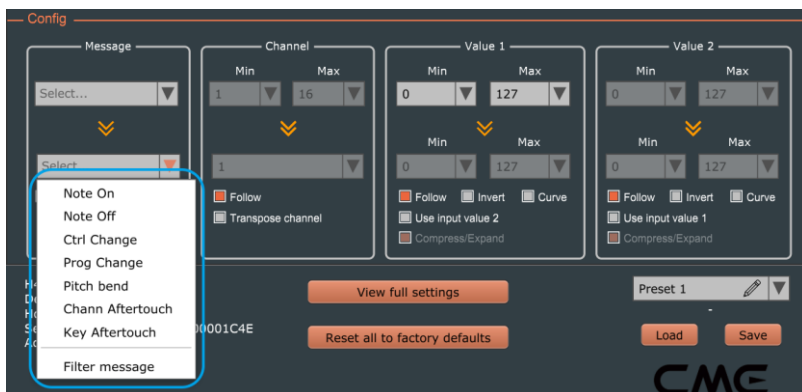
Config

Message

Select...

Select

Note On
Note Off
Ctrl Change
Prog Change
Pitch bend
Chann Aftertouch
Key Aftertouch
Filter message

Channel
Min Max
1 16
1
Follow
Transpose channel

Value 1
Min Max
0 127
Min Max
0 127
Follow Invert Curve
Use input value 2
Compress/Expand

Value 2
Min Max
0 127
Min Max
0 127
Follow Invert Curve
Use input value 1
Compress/Expand

H
D
H
S
A
00001C4E

View full settings

Reset all to factory defaults

Preset 1

Load Save

CME